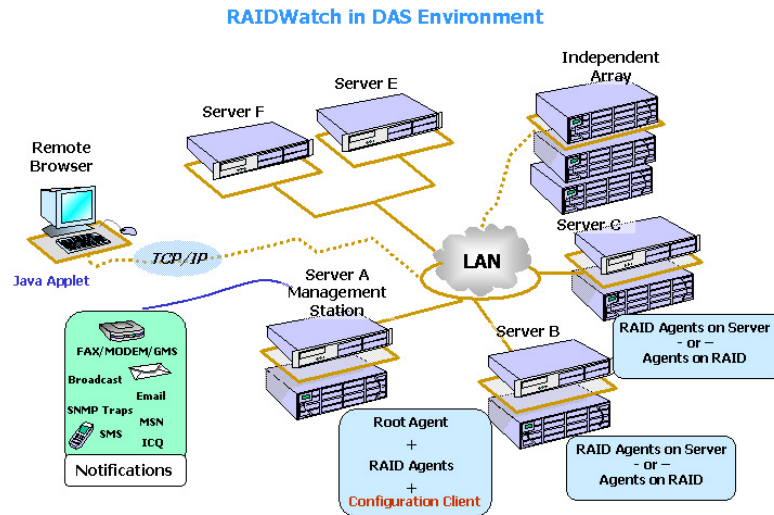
RAIDWatch in DAS Environment

Independent Array

Server E

Server F

Remote Browser

Java Applet

TCP/IP

LAN

Server C

Server A Management Station

Server B

RAID Agents on Server
- or -
Agents on RAID

FAX/MODEM/GMS

Broadcast

Email

SNMP Traps

MSN

SMS

ICQ

Notifications

Root Agent
+
RAID Agents
+
Configuration Client

RAID Agents on Server
- or -
Agents on RAID